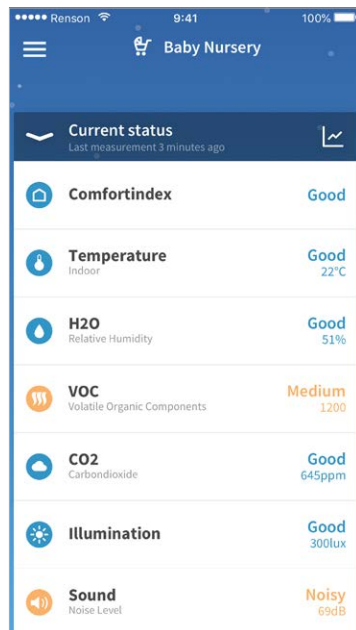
●●●●● Renson 9:41 100%

Baby Nursery

Current status
Last measurement 3 minutes ago

Comfortindex
Good

Temperature
Indoor
Good
22°C

H2O
Relative Humidity
Good
51%

VOC
Volatile Organic Components
Medium
1200

CO2
Carbondioxide
Good
645ppm

Illumination
Good
300lux

Sound
Noise Level
Noisy
69dB